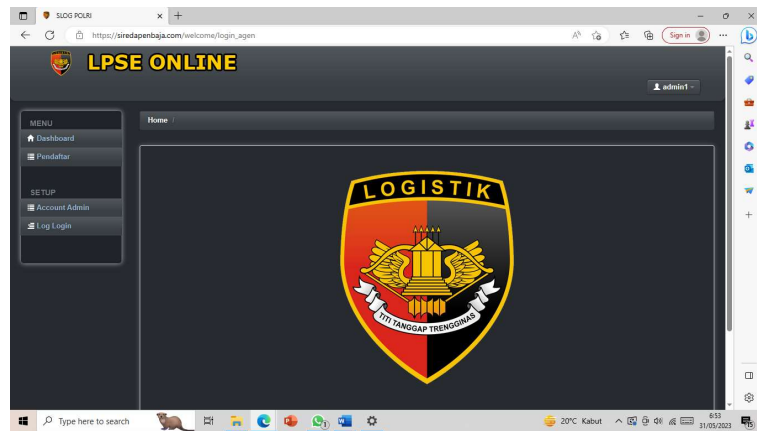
SLOG POLRI

https://siredapenbaja.com/welcome/login_agen

Sign in

LPSE ONLINE

admin1

MENU
Dashboard
Pendaftar

SETUP
Account Admin
Log Login

Home /

LOGISTIK

TITI TANGGAP TRENGGINAS

Type here to search

20°C Kabut

6:53
31/05/2023